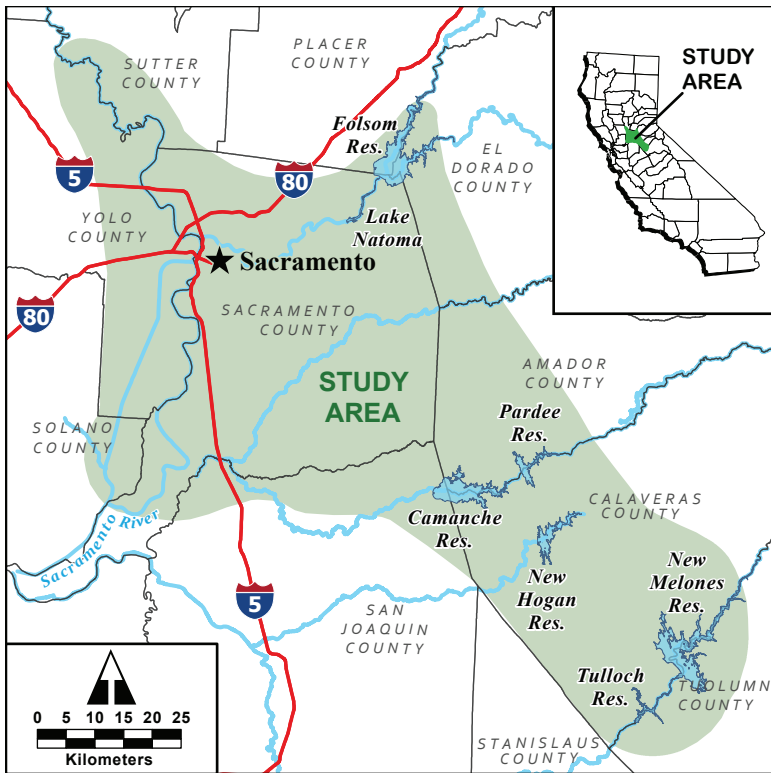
SUTTER COUNTY

PLACER COUNTY

STUDY AREA

Folsom Res.

EL DORADO COUNTY

5

80

YOLO COUNTY

Lake Natoma

★ Sacramento

80

SACRAMENTO COUNTY

STUDY AREA

AMADOR COUNTY

Pardee Res.

SOLANO COUNTY

Sacramento River

Camanche Res.

CALAVERAS COUNTY

New Hogan Res.

New Melones Res.

5

SAN JOAQUIN COUNTY

N

0 5 10 15 20 25

Kilometers

Tulloch Res.

TUOLUMNE COUNTY

STANISLAUS COUNTY